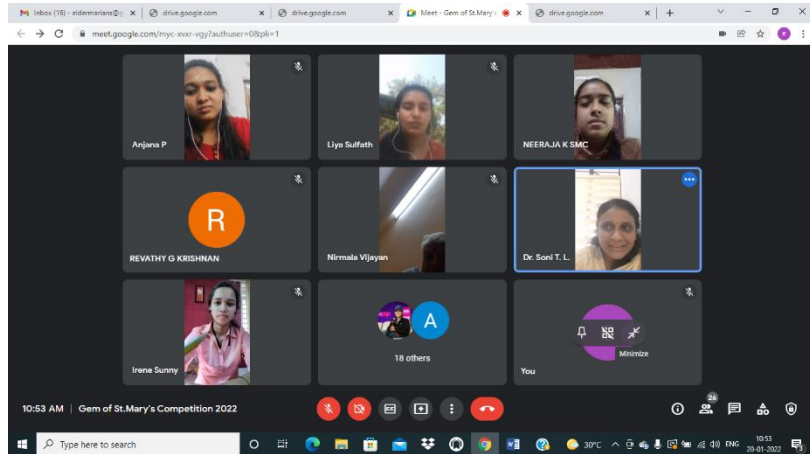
Inbox (16) - aldermarians@g ×
drive.google.com ×
drive.google.com ×
Meet - Gem of St.Mary's ×
drive.google.com ×
+

meet.google.com/myc-xvxr-vgy?authuser=0&pli=1

Anjana P
Liya Sulfath
NEERAJA K SMC
R
REVATHY G KRISHNAN
Nirmala Vijayan
Dr. Soni T. L.
Irene Sunny
A
18 others
You
Minimize

10:53 AM | Gem of St.Mary's Competition 2022

26

Type here to search
30°C
ENG
10:53
20-01-2022